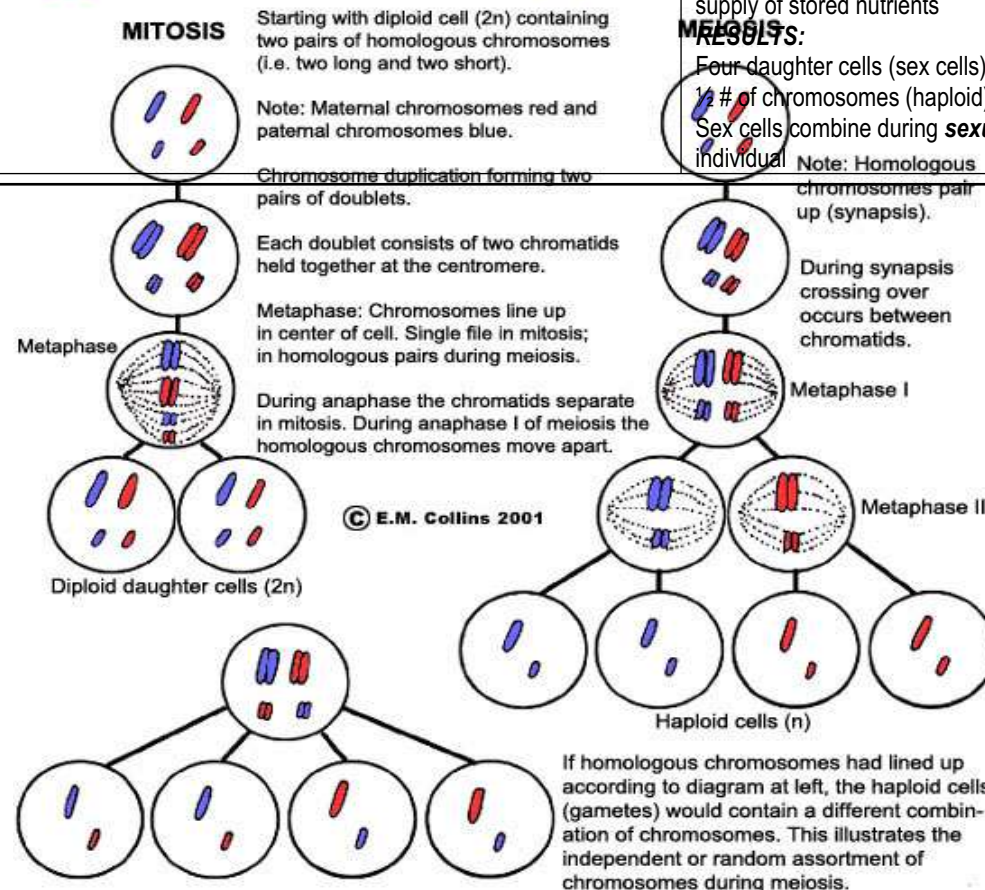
MITOSIS

Starting with diploid cell (2n) containing two pairs of homologous chromosomes (i.e. two long and two short).

Note: Maternal chromosomes red and paternal chromosomes blue.

Chromosome duplication forming two pairs of doublets.

Each doublet consists of two chromatids held together at the centromere.

Metaphase: Chromosomes line up in center of cell. Single file in mitosis; in homologous pairs during meiosis.

Metaphase

During anaphase the chromatids separate in mitosis. During anaphase I of meiosis the homologous chromosomes move apart.

© E.M. Collins 2001

Diploid daughter cells (2n)

supply of stored nutrients

MEIOSIS

RESULTS:

Four daughter cells (sex cells)

½ # of chromosomes (haploid)

Sex cells combine during sexu

individual

Note: Homologous chromosomes pair up (synapsis).

During synapsis crossing over occurs between chromatids.

Metaphase I

Metaphase II

Haploid cells (n)

If homologous chromosomes had lined up according to diagram at left, the haploid cells (gametes) would contain a different combination of chromosomes. This illustrates the independent or random assortment of chromosomes during meiosis.